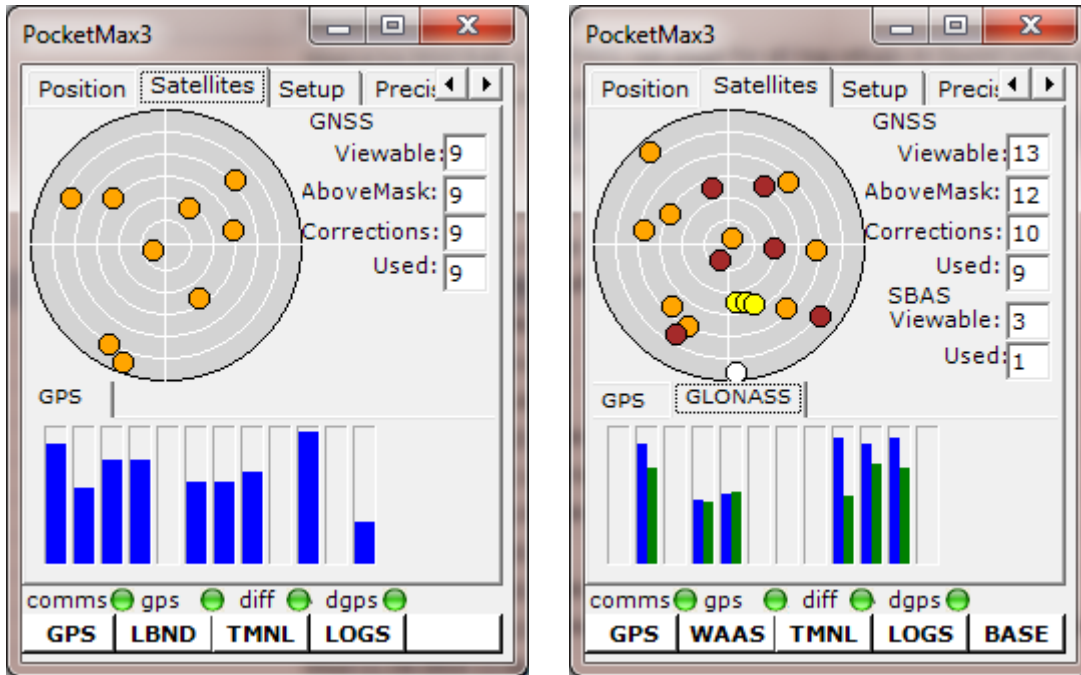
PocketMax3

Position | Satellites | Setup | Precis

GNSS
Viewable: 9
AboveMask: 9
Corrections: 9
Used: 9

GPS

comms gps diff dgps

GPS | LBND | TMNL | LOGS

PocketMax3

Position | Satellites | Setup | Precis

GNSS
Viewable: 13
AboveMask: 12
Corrections: 10
Used: 9
SBAS
Viewable: 3
Used: 1

GPS | GLONASS

comms gps diff dgps

GPS | WAAS | TMNL | LOGS | BASE